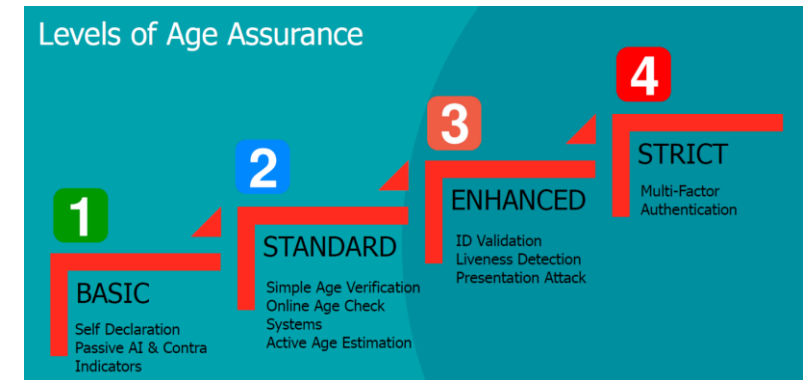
Levels of Age Assurance

1

BASIC

Self Declaration
Passive AI & Contra Indicators

2

STANDARD

Simple Age Verification
Online Age Check Systems
Active Age Estimation

3

ENHANCED

ID Validation
Liveness Detection
Presentation Attack

4

STRICT

Multi-Factor Authentication